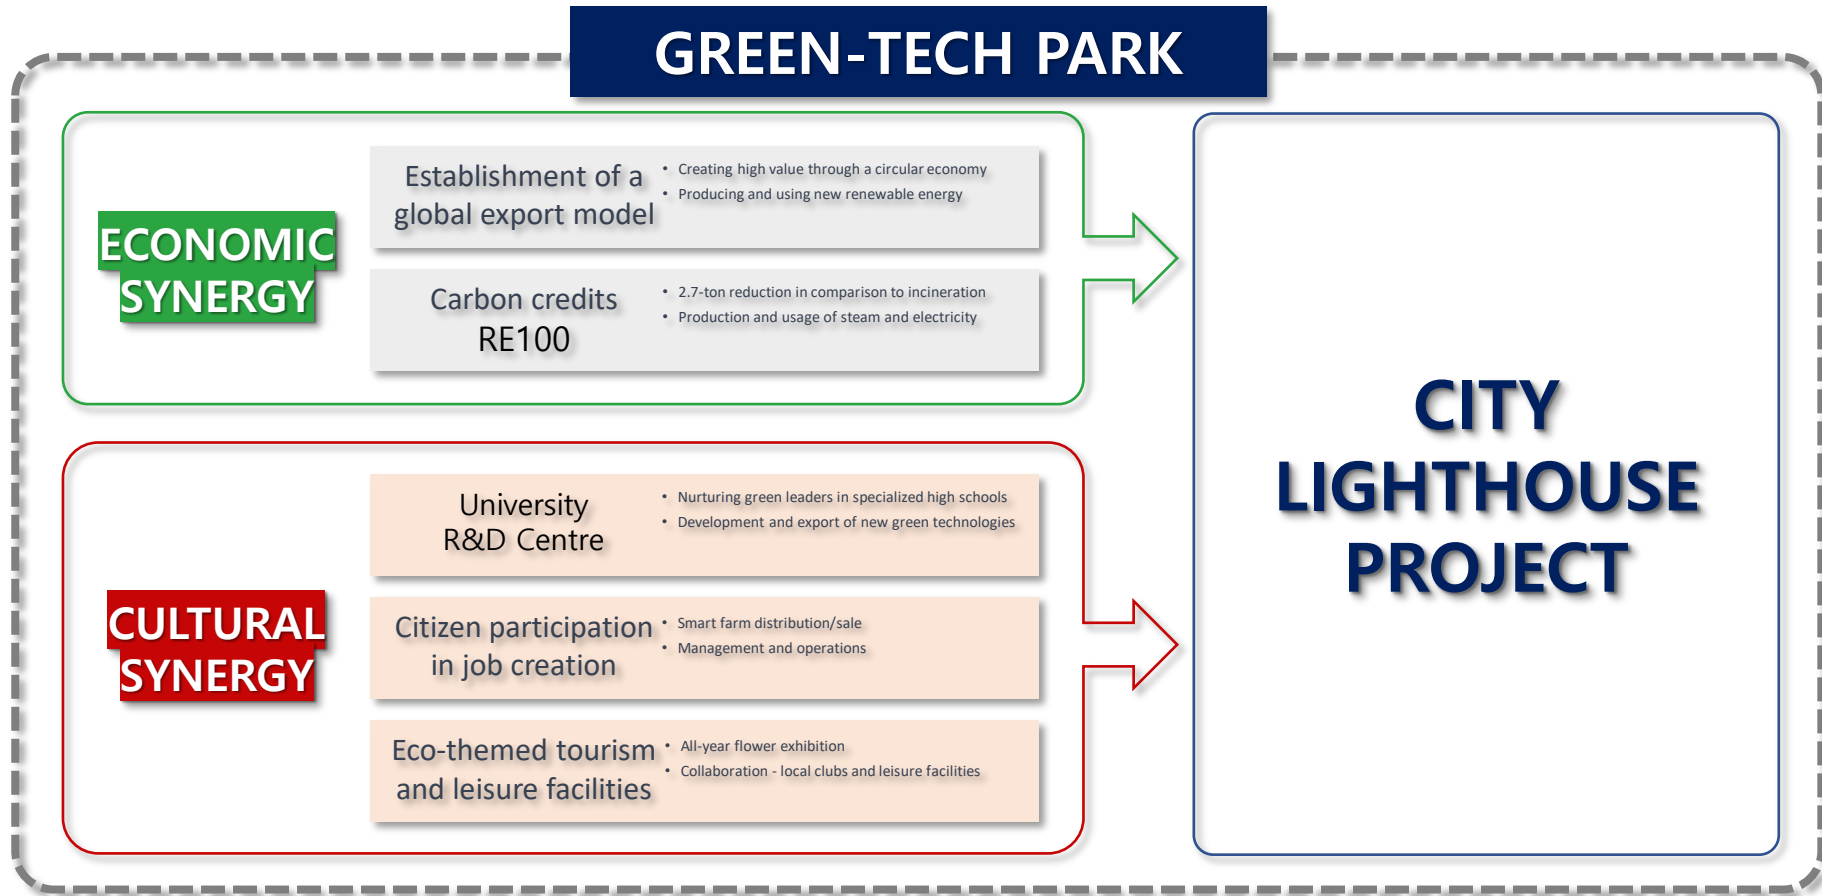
GREEN-TECH PARK

ECONOMIC SYNERGY

Establishment of a global export model

• Creating high value through a circular economy
• Producing and using new renewable energy

Carbon credits RE100

• 2.7-ton reduction in comparison to incineration
• Production and usage of steam and electricity

CULTURAL SYNERGY

University R&D Centre

• Nurturing green leaders in specialized high schools
• Development and export of new green technologies

Citizen participation in job creation

• Smart farm distribution/sale
• Management and operations

Eco-themed tourism and leisure facilities

• All-year flower exhibition
• Collaboration - local clubs and leisure facilities

CITY LIGHTHOUSE PROJECT